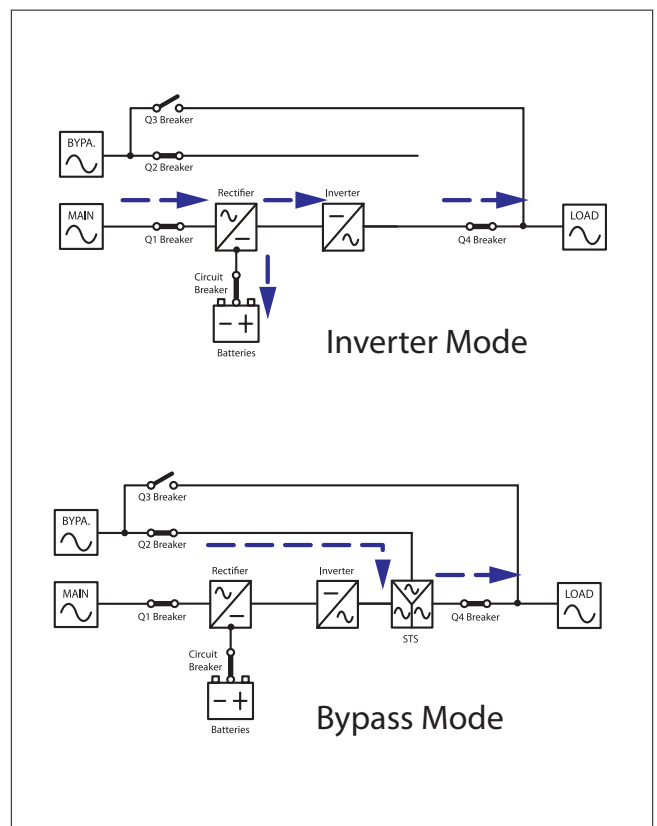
Q3 Breaker

BYPA.

Q2 Breaker

MAIN

Q1 Breaker

Rectifier

Inverter

Q4 Breaker

LOAD

Circuit Breaker

Batteries

Inverter Mode

Q3 Breaker

BYPA.

Q2 Breaker

MAIN

Q1 Breaker

Rectifier

Inverter

STS

Q4 Breaker

LOAD

Circuit Breaker

Batteries

Bypass Mode